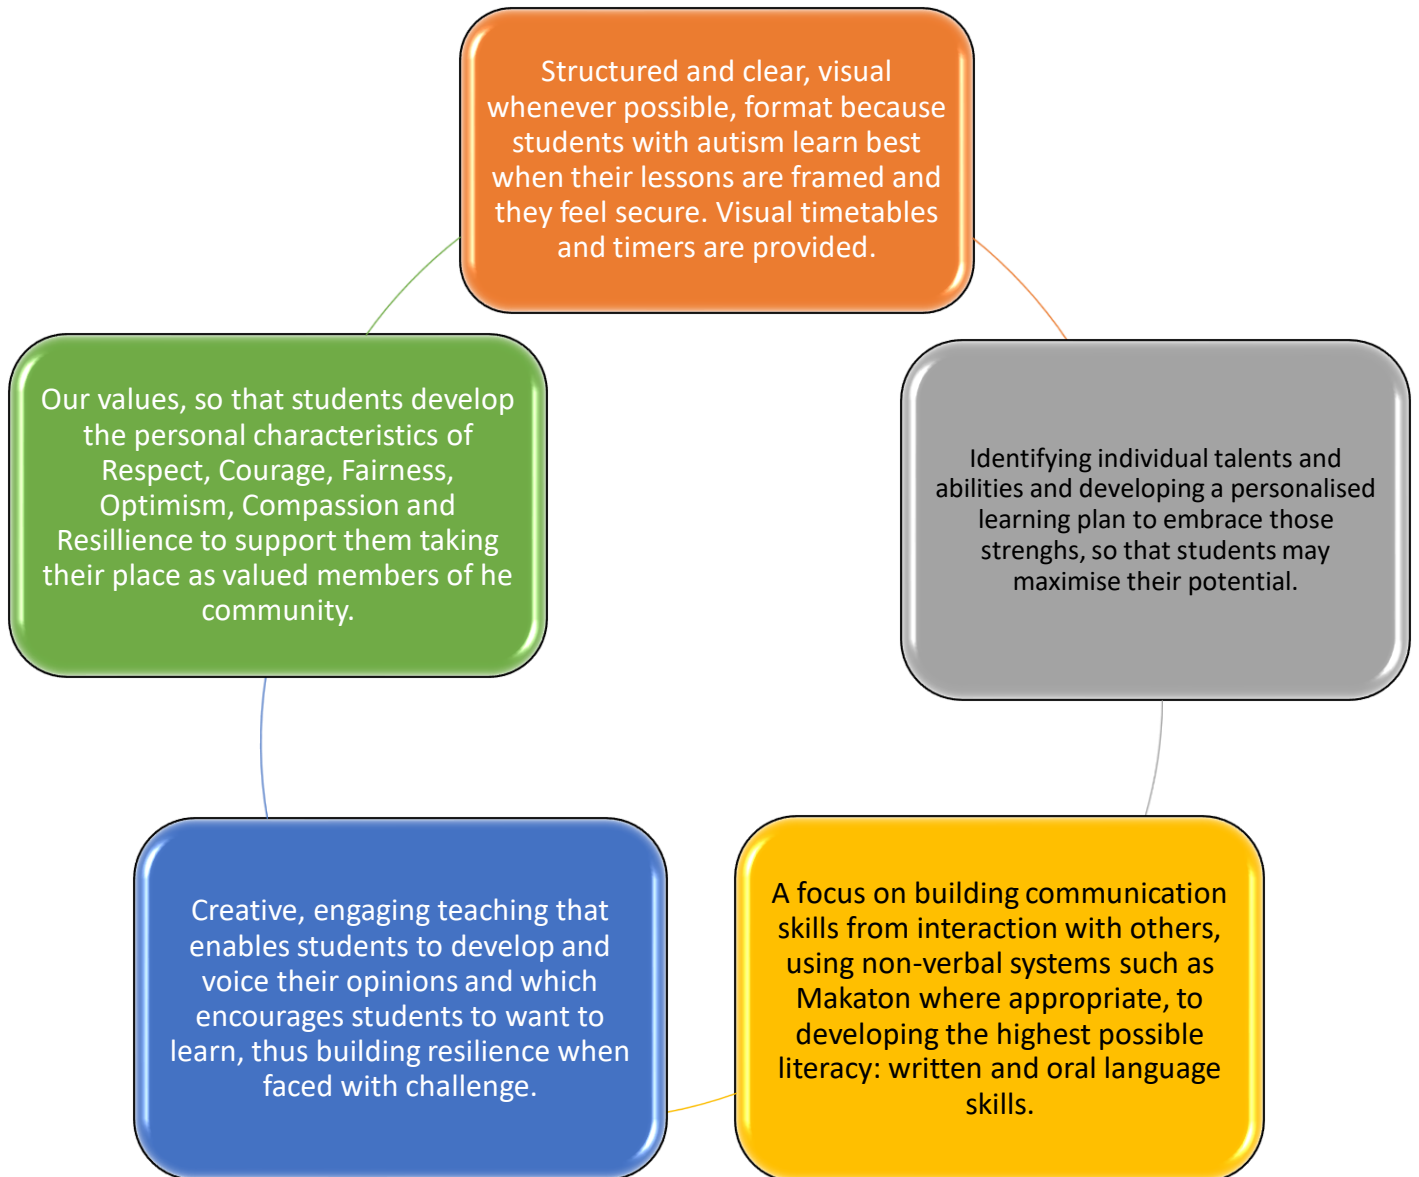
Structured and clear, visual whenever possible, format because students with autism learn best when their lessons are framed and they feel secure. Visual timetables and timers are provided.

Identifying individual talents and abilities and developing a personalised learning plan to embrace those strenghs, so that students may maximise their potential.

A focus on building communication skills from interaction with others, using non-verbal systems such as Makaton where appropriate, to developing the highest possible literacy: written and oral language skills.

Creative, engaging teaching that enables students to develop and voice their opinions and which encourages students to want to learn, thus building resilience when faced with challenge.

Our values, so that students develop the personal characteristics of Respect, Courage, Fairness, Optimism, Compassion and Resillience to support them taking their place as valued members of he community.